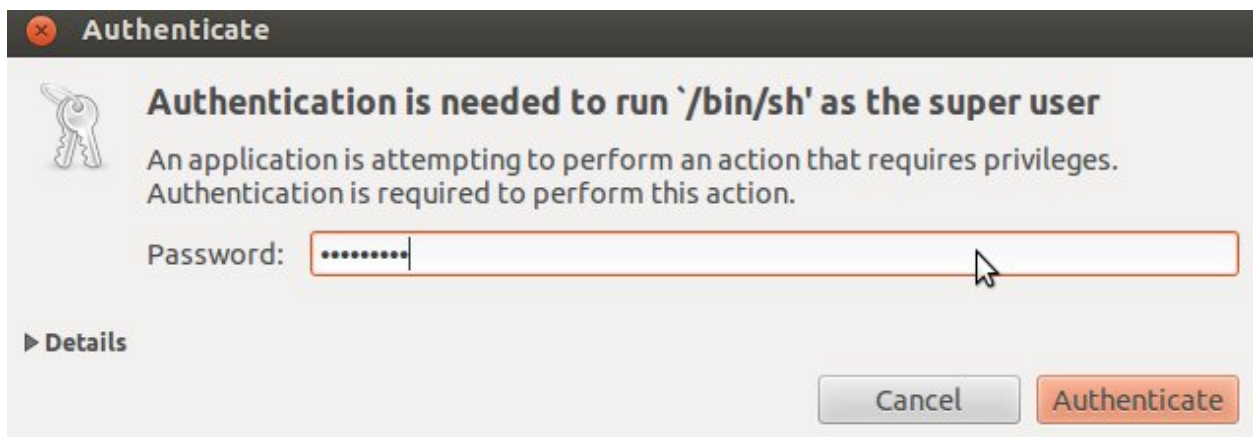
Authenticate

Authentication is needed to run `/bin/sh' as the super user

An application is attempting to perform an action that requires privileges. Authentication is required to perform this action.

Password: ••••••••••

▶ Details

Cancel Authenticate